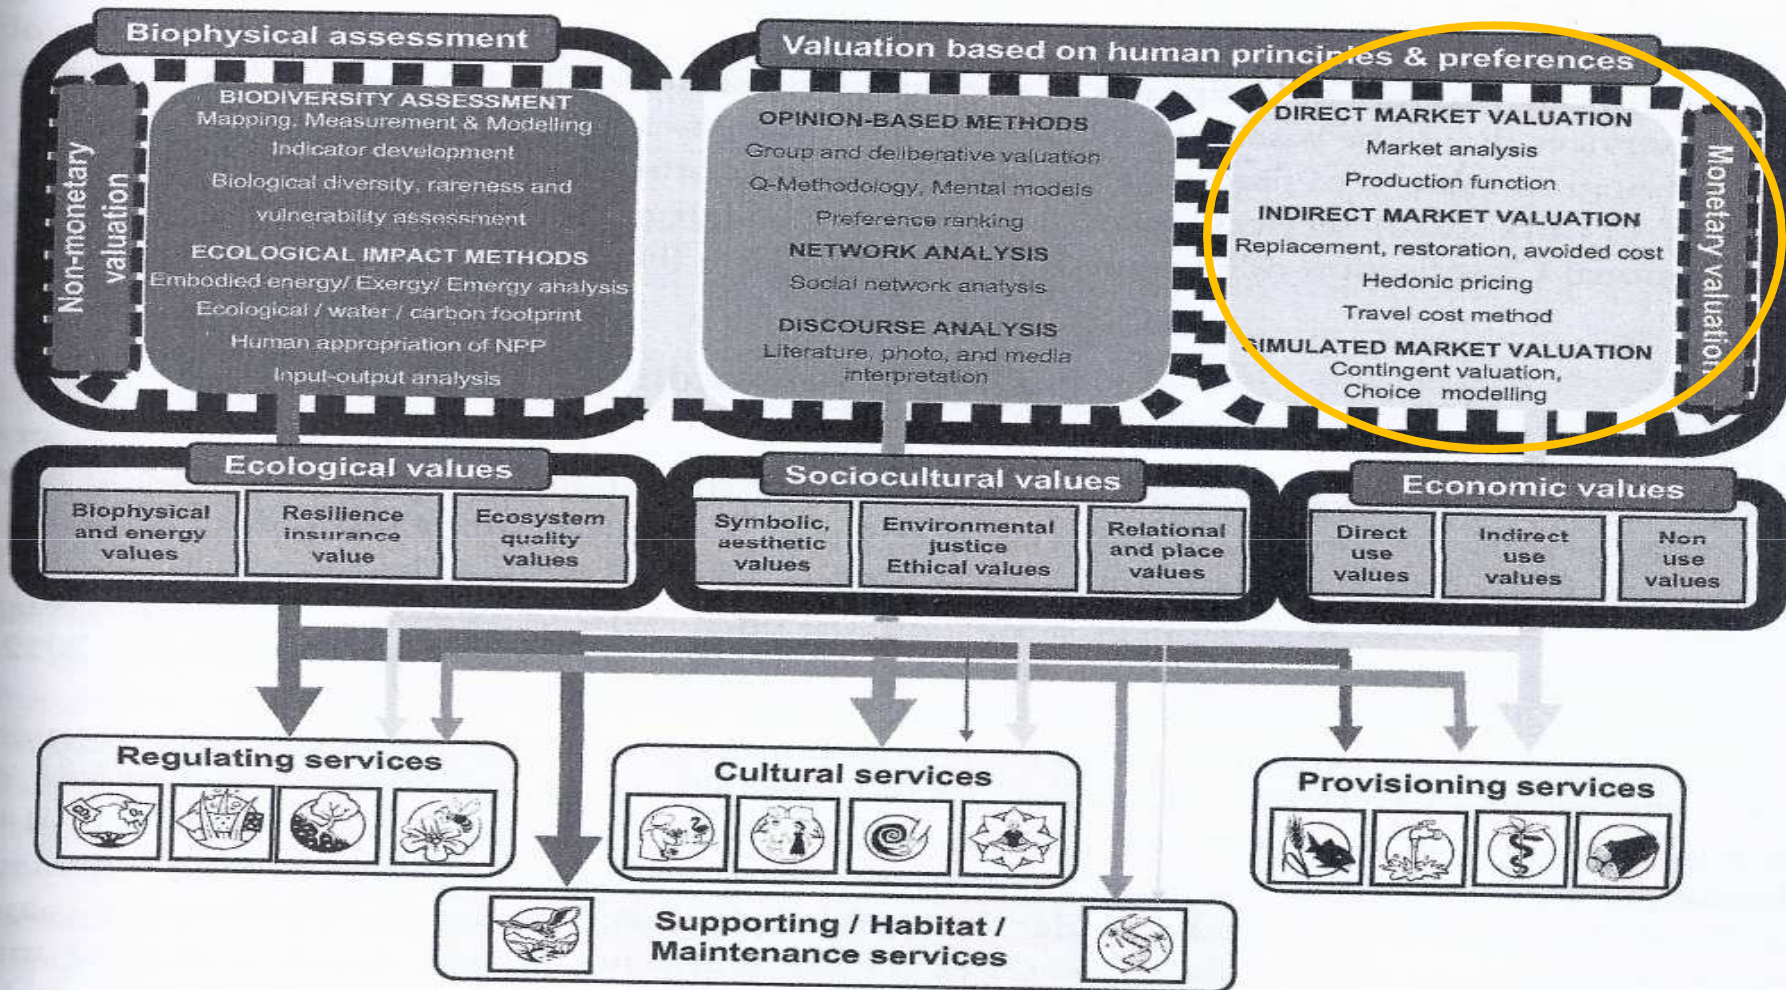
Biophysical assessment

Non-monetary valuation

BIODIVERSITY ASSESSMENT
Mapping, Measurement & Modelling
Indicator development
Biological diversity, rareness and vulnerability assessment

ECOLOGICAL IMPACT METHODS
Embodied energy/ Exergy/ Emergy analysis
Ecological / water / carbon footprint
Human appropriation of NPP
Input-output analysis

Valuation based on human principles & preferences

OPINION-BASED METHODS
Group and deliberative valuation
Q-Methodology, Mental models
Preference ranking

NETWORK ANALYSIS
Social network analysis

DISCOURSE ANALYSIS
Literature, photo, and media interpretation

DIRECT MARKET VALUATION
Market analysis
Production function

INDIRECT MARKET VALUATION
Replacement, restoration, avoided cost
Hedonic pricing
Travel cost method

SIMULATED MARKET VALUATION
Contingent valuation,
Choice modelling

Monetary valuation

Ecological values

| Biophysical and energy values | Resilience insurance value | Ecosystem quality values |
|---|---|---|

Sociocultural values

| Symbolic, aesthetic values | Environmental justice Ethical values | Relational and place values |
|---|---|---|

Economic values

| Direct use values | Indirect use values | Non use values |
|---|---|---|

Regulating services

Cultural services

Provisioning services

Supporting / Habitat / Maintenance services